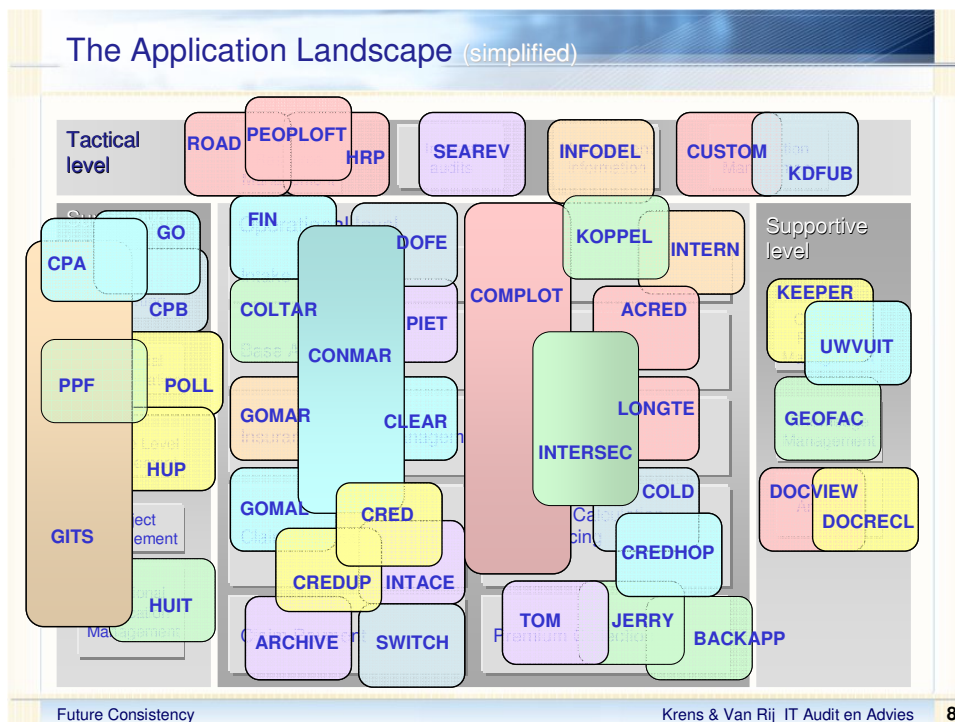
The Application Landscape (simplified)

Tactical level

ROAD

PEOPLOFT

HRP

SEAREV

INFODEL

CUSTOM

KDFUB

Supportive level

FIN

GO

CPA

DOFE

KOPPEL

INTERN

CPB

COLTAR

COMPLOT

KEEPER

PIET

ACRED

UWVUIT

CONMAR

PPF

POLL

GOMAR

CLEAR

LONGTE

GEOFAC

HUP

INTERSEC

COLD

DOCVIEW

DOCRECL

GITS

GOMAL

CRED

CREDHOP

CREDUP

INTACE

HUIT

TOM

JERRY

BACKAPP

ARCHIVE

SWITCH

Future Consistency

Krens & Van Rij IT Audit en Advies

8